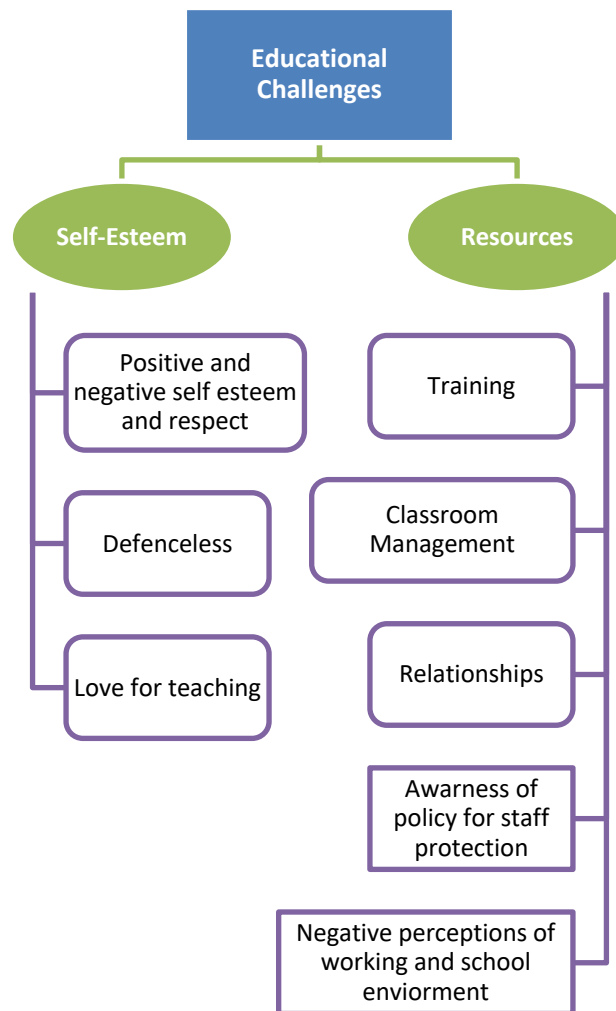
Educational Challenges

Self-Esteem

Positive and negative self esteem and respect

Defenceless

Love for teaching

Resources

Training

Classroom Management

Relationships

Awarness of policy for staff protection

Negative perceptions of working and school enviorment